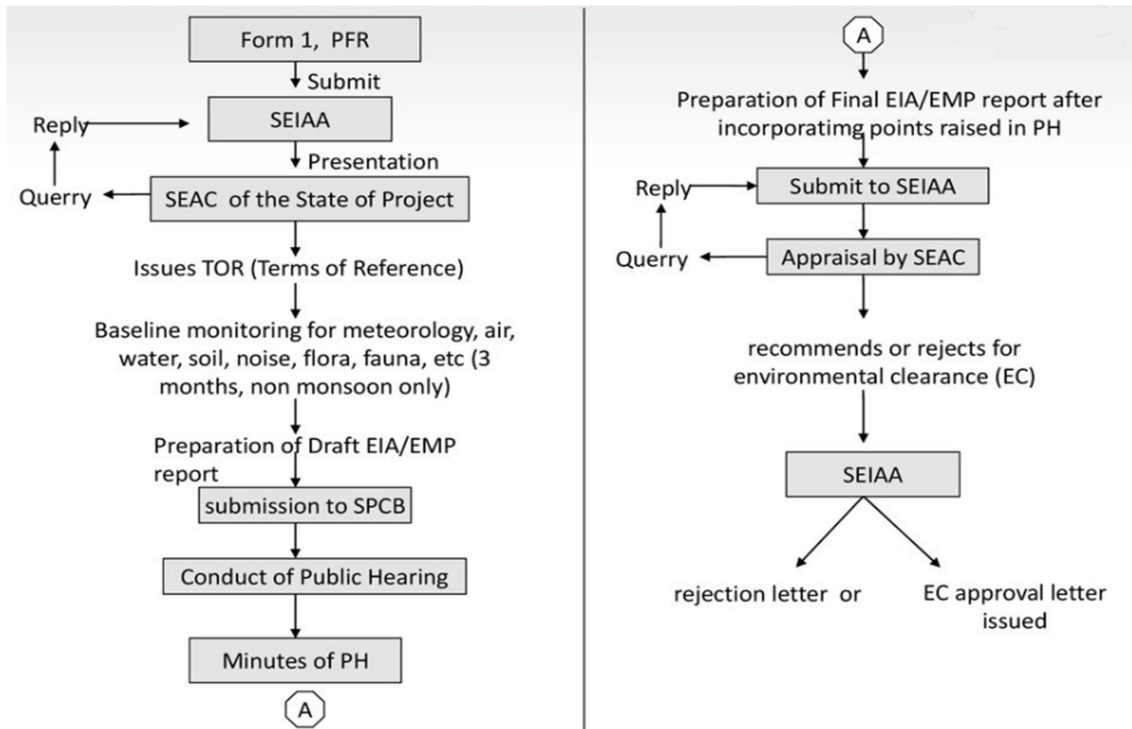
Form 1, PFR

Submit

Reply

SEIAA

Presentation

Querry

SEAC of the State of Project

Issues TOR (Terms of Reference)

Baseline monitoring for meteorology, air, water, soil, noise, flora, fauna, etc (3 months, non monsoon only)

Preparation of Draft EIA/EMP report

submission to SPCB

Conduct of Public Hearing

Minutes of PH

A

A

Preparation of Final EIA/EMP report after incorporatimg points raised in PH

Reply

Submit to SEIAA

Querry

Appraisal by SEAC

recommends or rejects for environmental clearance (EC)

SEIAA

rejection letter or

EC approval letter issued